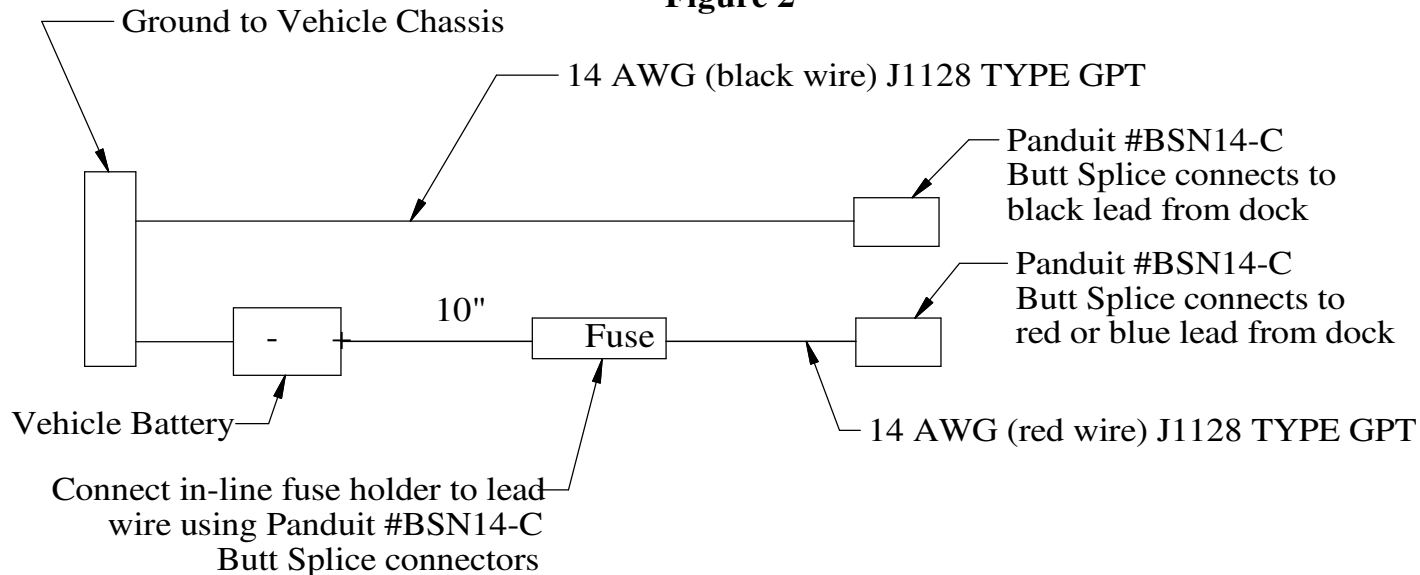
Figure 2

Ground to Vehicle Chassis

14 AWG (black wire) J1128 TYPE GPT

Panduit #BSN14-C Butt Splice connects to black lead from dock

Panduit #BSN14-C Butt Splice connects to red or blue lead from dock

10"

-

+

Fuse

Vehicle Battery

14 AWG (red wire) J1128 TYPE GPT

Connect in-line fuse holder to lead wire using Panduit #BSN14-C Butt Splice connectors